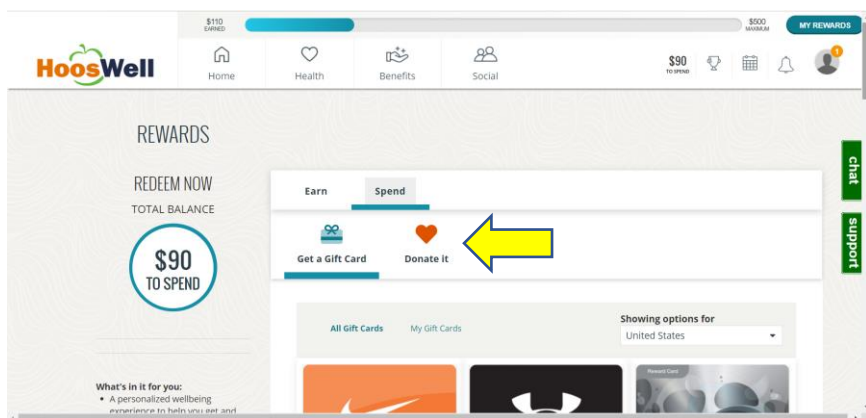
$110
EARNED

$500
MAXIMUM

MY REWARDS

HoosWell

Home

Health

Benefits

Social

$90
TO SPEND

1

chat

support

REWARDS

REDEEM NOW

TOTAL BALANCE

$90
TO SPEND

Earn

Spend

Get a Gift Card

Donate it

All Gift Cards

My Gift Cards

Showing options for

United States

Reward Card

What's in it for you:

• A personalized wellbeing experience to help you get and